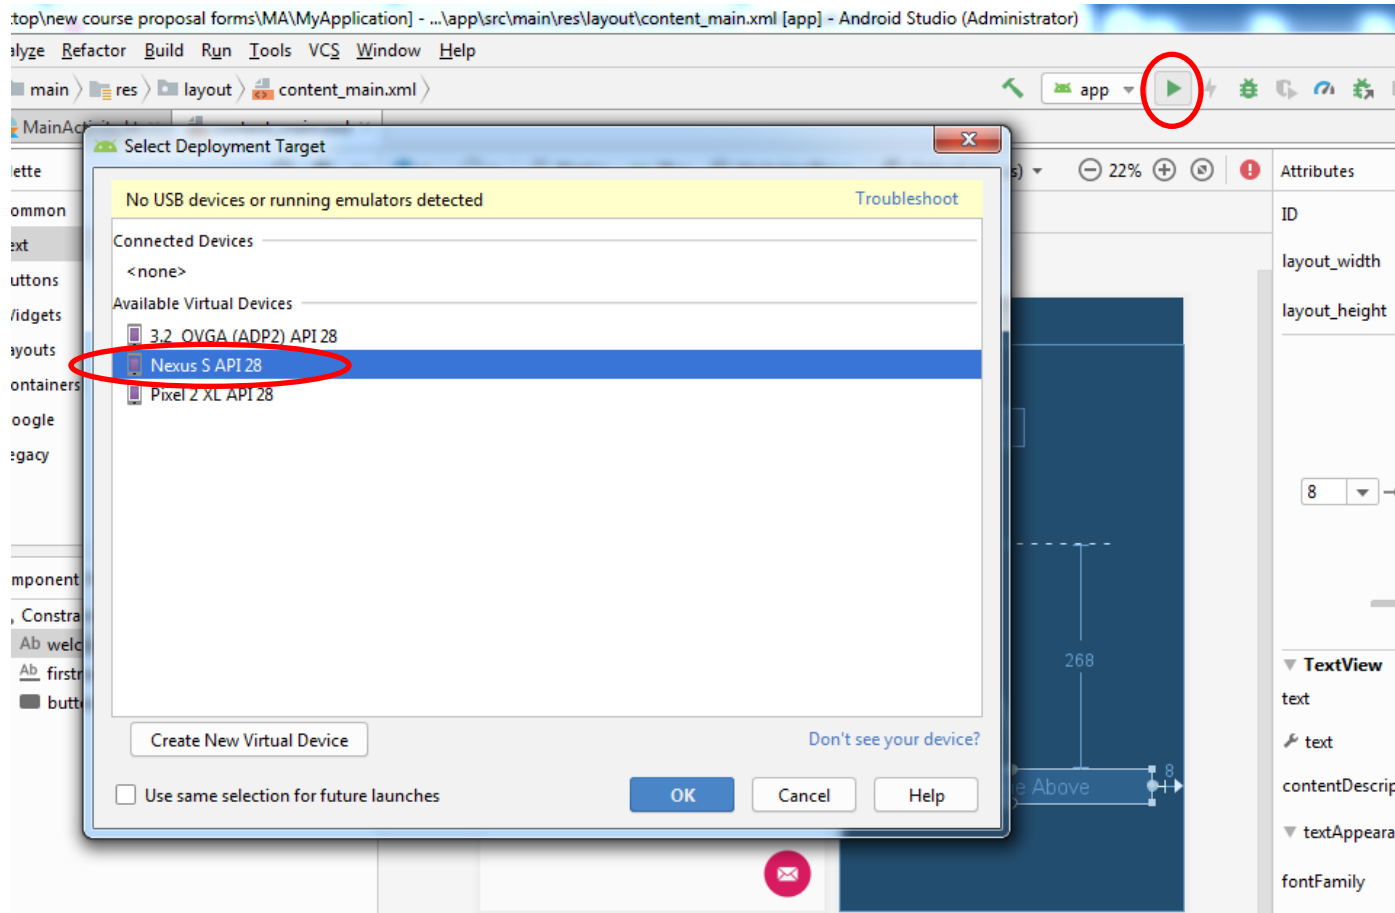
:top\new course proposal forms\MA\MyApplication] - ...\app\src\main\res\layout\content_main.xml [app] - Android Studio (Administrator)

alyze Refactor Build Run Tools VCS Window Help

main 〉 res 〉 layout 〉 content_main.xml 〉 app

MainAc

Select Deployment Target

No USB devices or running emulators detected Troubleshoot

Connected Devices
<none>
Available Virtual Devices
3.2 QVGA (ADP2) API 28
Nexus S API 28
Pixel 2 XL API 28

Create New Virtual Device Don't see your device?

Use same selection for future launches OK Cancel Help

lette
ommon
ext
uttons
/idgets
ayouts
ontainers
oogle
egacy

mponent
Constra
Ab welc
Ab first
butt

22%

Attributes
ID
layout_width
layout_height
8
TextView
text
text
contentDescrip
textAppeara
fontFamily

268
e Above
8